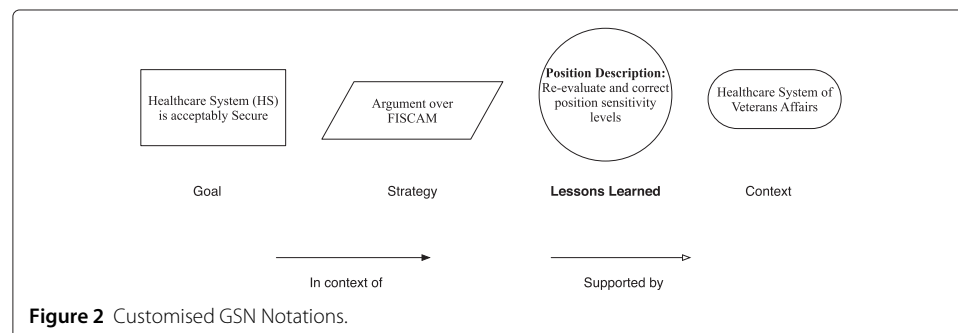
Healthcare System (HS) is acceptably Secure

Argument over FISCAM

Position Description: Re-evaluate and correct position sensitivity levels

Healthcare System of Veterans Affairs

Goal

Strategy

Lessons Learned

Context

In context of

Supported by

Figure 2 Customised GSN Notations.